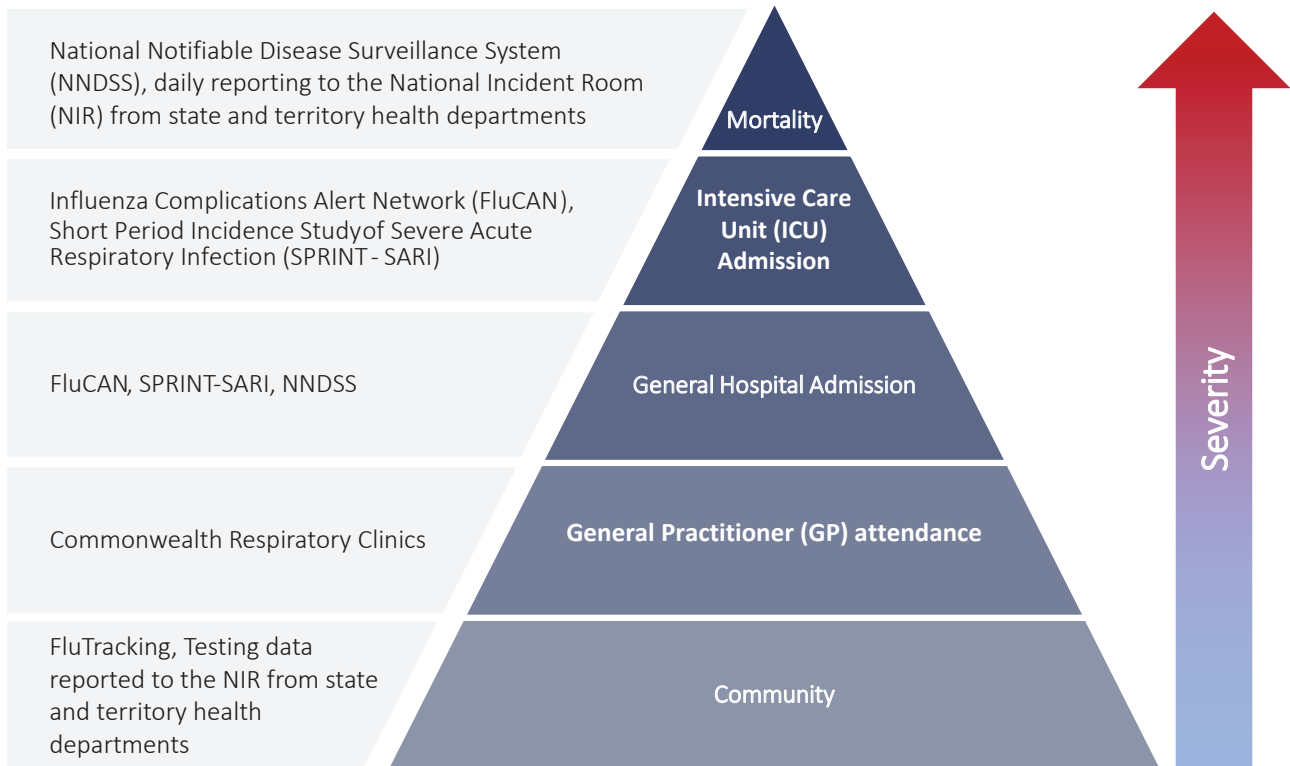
National Notifiable Disease Surveillance System (NNDSS), daily reporting to the National Incident Room (NIR) from state and territory health departments

Mortality

Influenza Complications Alert Network (FluCAN), Short Period Incidence Studyof Severe Acute Respiratory Infection (SPRINT - SARI)

Intensive Care Unit (ICU) Admission

FluCAN, SPRINT-SARI, NNDSS

General Hospital Admission

Commonwealth Respiratory Clinics

General Practitioner (GP) attendance

FluTracking, Testing data reported to the NIR from state and territory health departments

Community

Severity